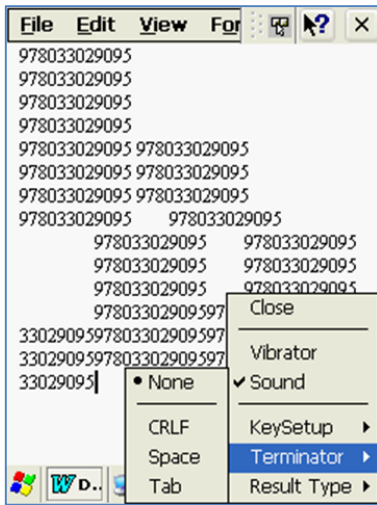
File Edit View For

978033029095
978033029095
978033029095
978033029095
978033029095 978033029095
978033029095 978033029095
978033029095 978033029095
978033029095 978033029095
978033029095 978033029095
978033029095 978033029095
978033029095 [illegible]
9780330290959 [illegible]
33029095978033029095 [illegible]
33029095978033029095 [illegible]
33029095

Close
Vibrator
✔ Sound
KeySetup ▸
Terminator ▸
Result Type ▸

• None
CRLF
Space
Tab

D..